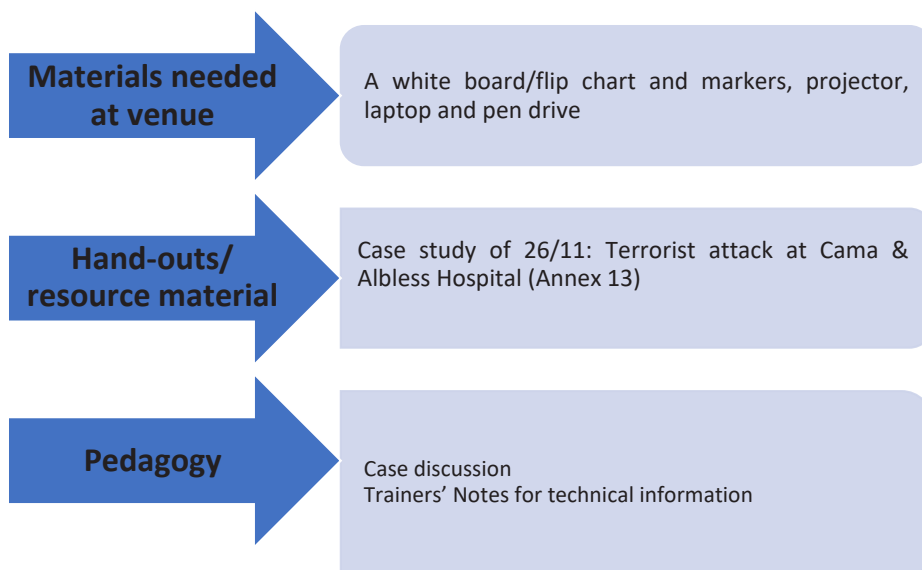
Materials needed at venue

A white board/flip chart and markers, projector, laptop and pen drive

Hand-outs/ resource material

Case study of 26/11: Terrorist attack at Cama & Albless Hospital (Annex 13)

Pedagogy

Case discussion
Trainers' Notes for technical information